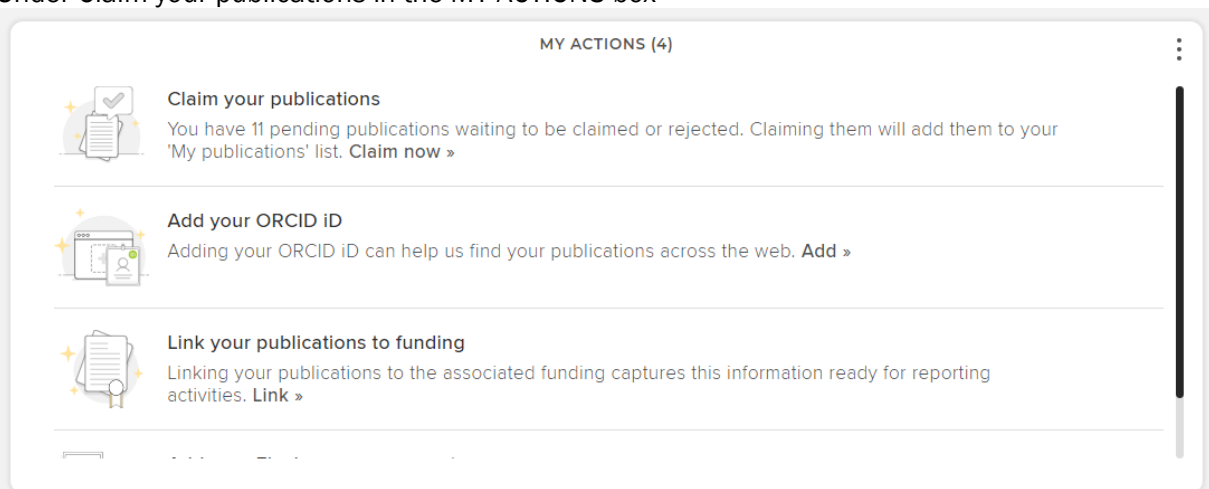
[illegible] Claim your publications in the MY ACTIONS box

MY ACTIONS (4)

Claim your publications

You have 11 pending publications waiting to be claimed or rejected. Claiming them will add them to your 'My publications' list. Claim now »

Add your ORCID iD

Adding your ORCID iD can help us find your publications across the web. Add »

Link your publications to funding

Linking your publications to the associated funding captures this information ready for reporting activities. Link »

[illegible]